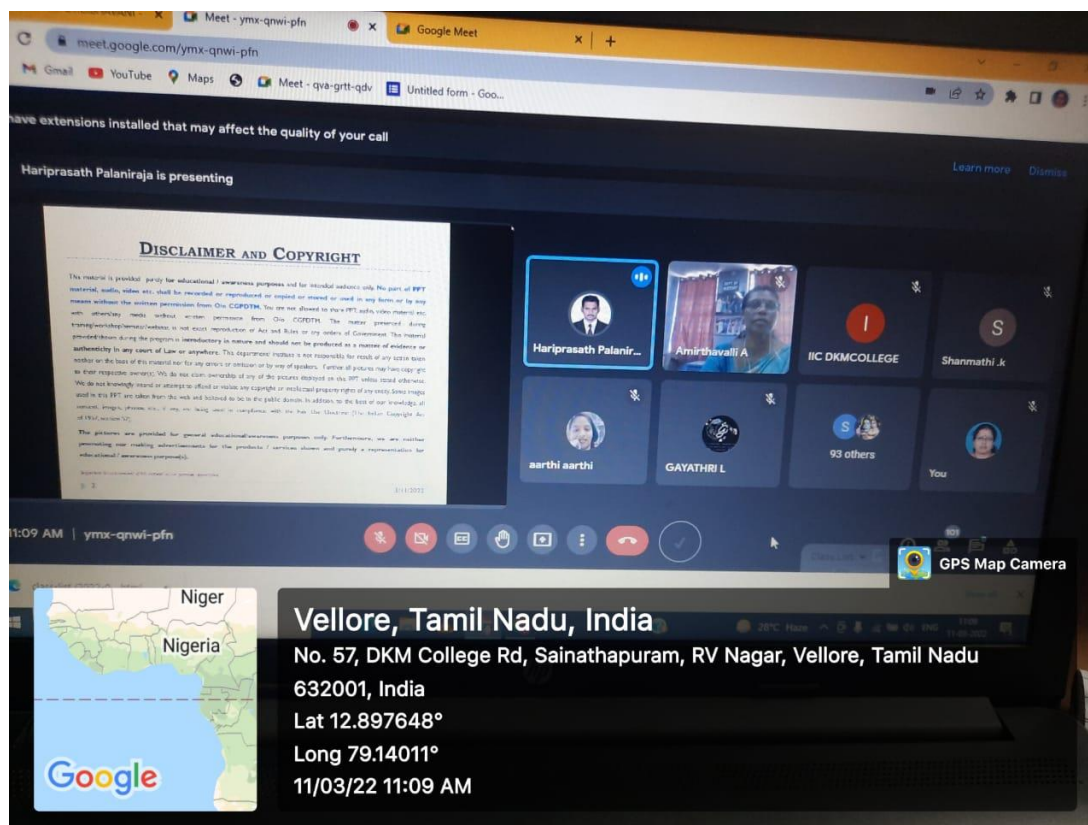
Meet - ymx-qnwi-pfn
Google Meet
meet.google.com/ymx-qnwi-pfn
Gmail YouTube Maps Meet - qva-grtt-qdv Untitled form - Goo...

have extensions installed that may affect the quality of your call
Learn more Dismiss

Hariprasath Palaniraja is presenting

DISCLAIMER AND COPYRIGHT

This material is provided purely for educational / awareness purposes and for intended audience only. No part of PPT material, audio, video etc. shall be recorded or reproduced or copied or stored or used in any form or by any means without the written permission from O/o CGPDTM. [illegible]

The pictures are provided for general educational/awareness purposes only. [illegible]

Hariprasath Palanir...
Amirthavalli A
I
IIC DKMCOLLEGE
S
Shanmathi .k
aarthi aarthi
GAYATHRI L
S
93 others
You

11:09 AM | ymx-qnwi-pfn

GPS Map Camera

Niger
Nigeria
Google

Vellore, Tamil Nadu, India
No. 57, DKM College Rd, Sainathapuram, RV Nagar, Vellore, Tamil Nadu 632001, India
Lat 12.897648°
Long 79.14011°
11/03/22 11:09 AM